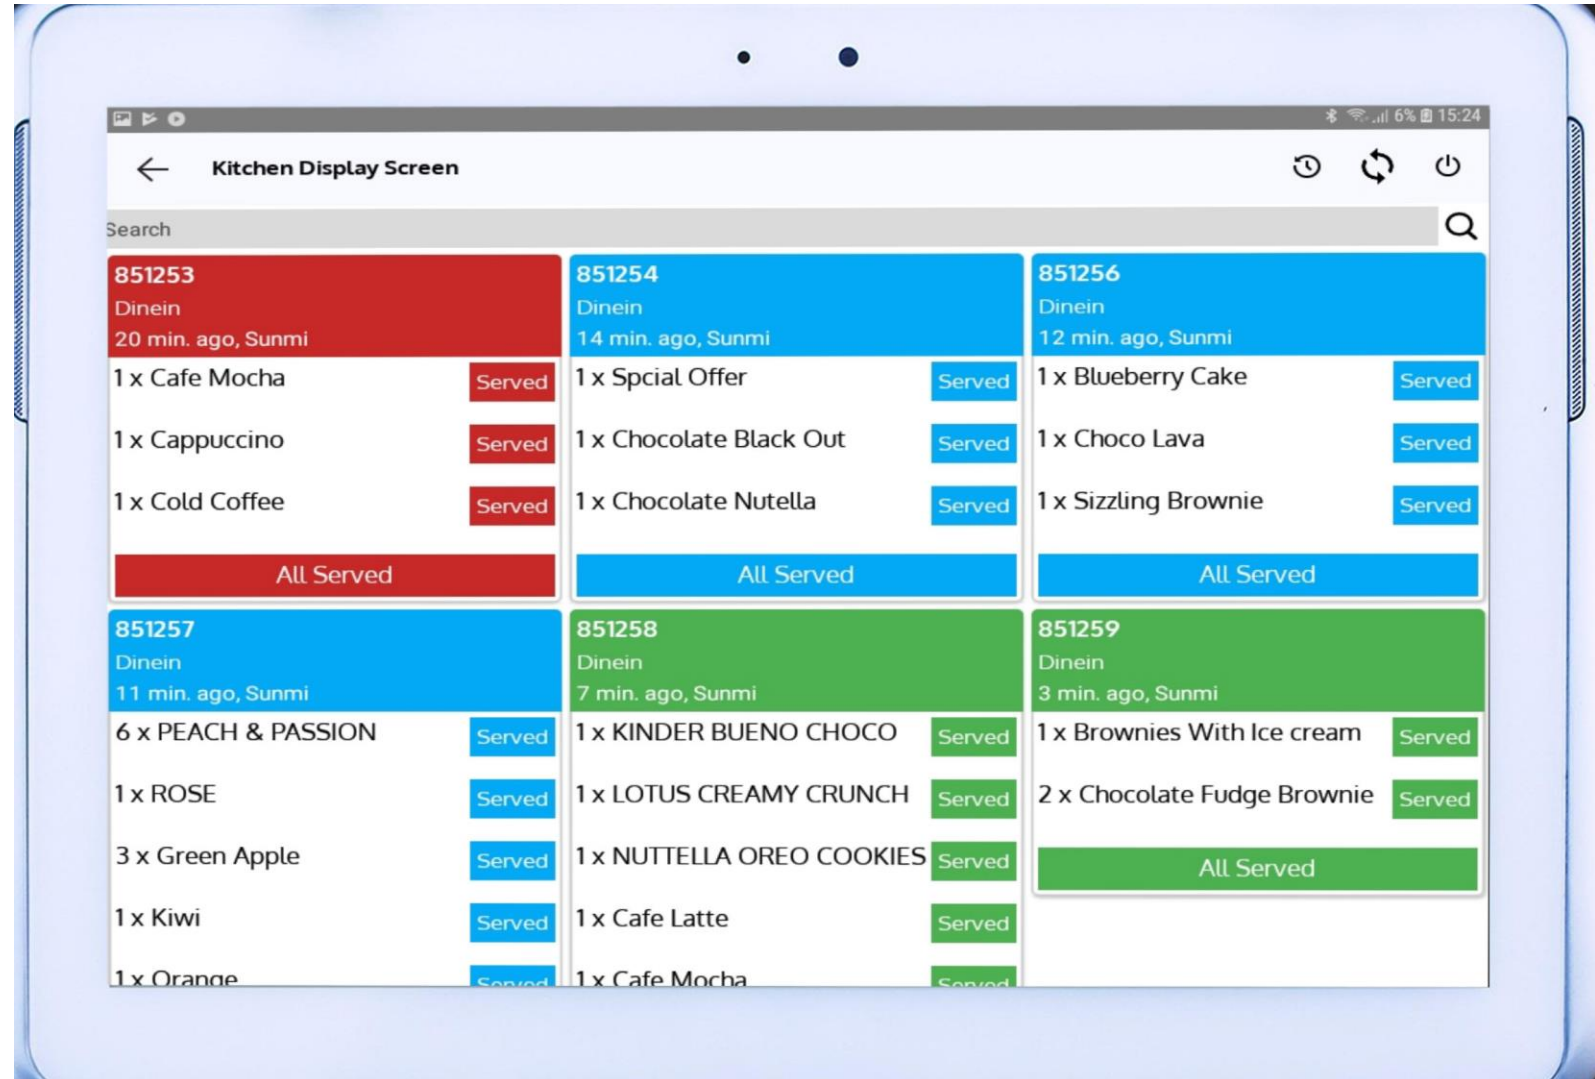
6% 15:24

Kitchen Display Screen

Search

851253
Dinein
20 min. ago, Sunmi
1 x Cafe Mocha Served
1 x Cappuccino Served
1 x Cold Coffee Served
All Served

851254
Dinein
14 min. ago, Sunmi
1 x Spcial Offer Served
1 x Chocolate Black Out Served
1 x Chocolate Nutella Served
All Served

851256
Dinein
12 min. ago, Sunmi
1 x Blueberry Cake Served
1 x Choco Lava Served
1 x Sizzling Brownie Served
All Served

851257
Dinein
11 min. ago, Sunmi
6 x PEACH & PASSION Served
1 x ROSE Served
3 x Green Apple Served
1 x Kiwi Served
1 x Orange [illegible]

851258
Dinein
7 min. ago, Sunmi
1 x KINDER BUENO CHOCO Served
1 x LOTUS CREAMY CRUNCH Served
1 x NUTTELLA OREO COOKIES Served
1 x Cafe Latte Served
1 x Cafe Mocha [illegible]

851259
Dinein
3 min. ago, Sunmi
1 x Brownies With Ice cream Served
2 x Chocolate Fudge Brownie Served
All Served